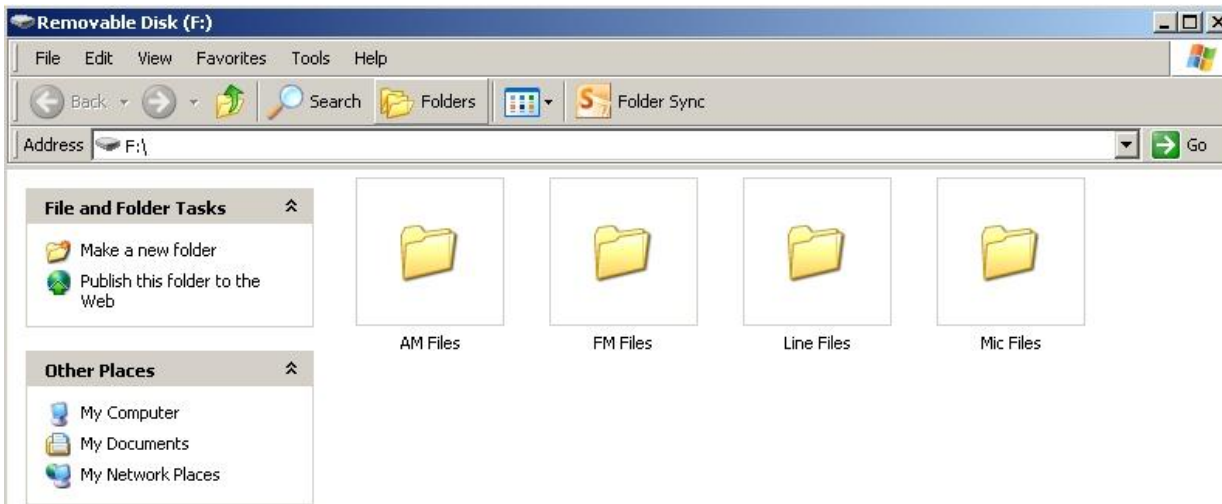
Removable Disk (F:)

File Edit View Favorites Tools Help

Back Search Folders Folder Sync

Address F:\ Go

File and Folder Tasks

Make a new folder

Publish this folder to the Web

Other Places

My Computer

My Documents

My Network Places

AM Files

FM Files

Line Files

Mic Files